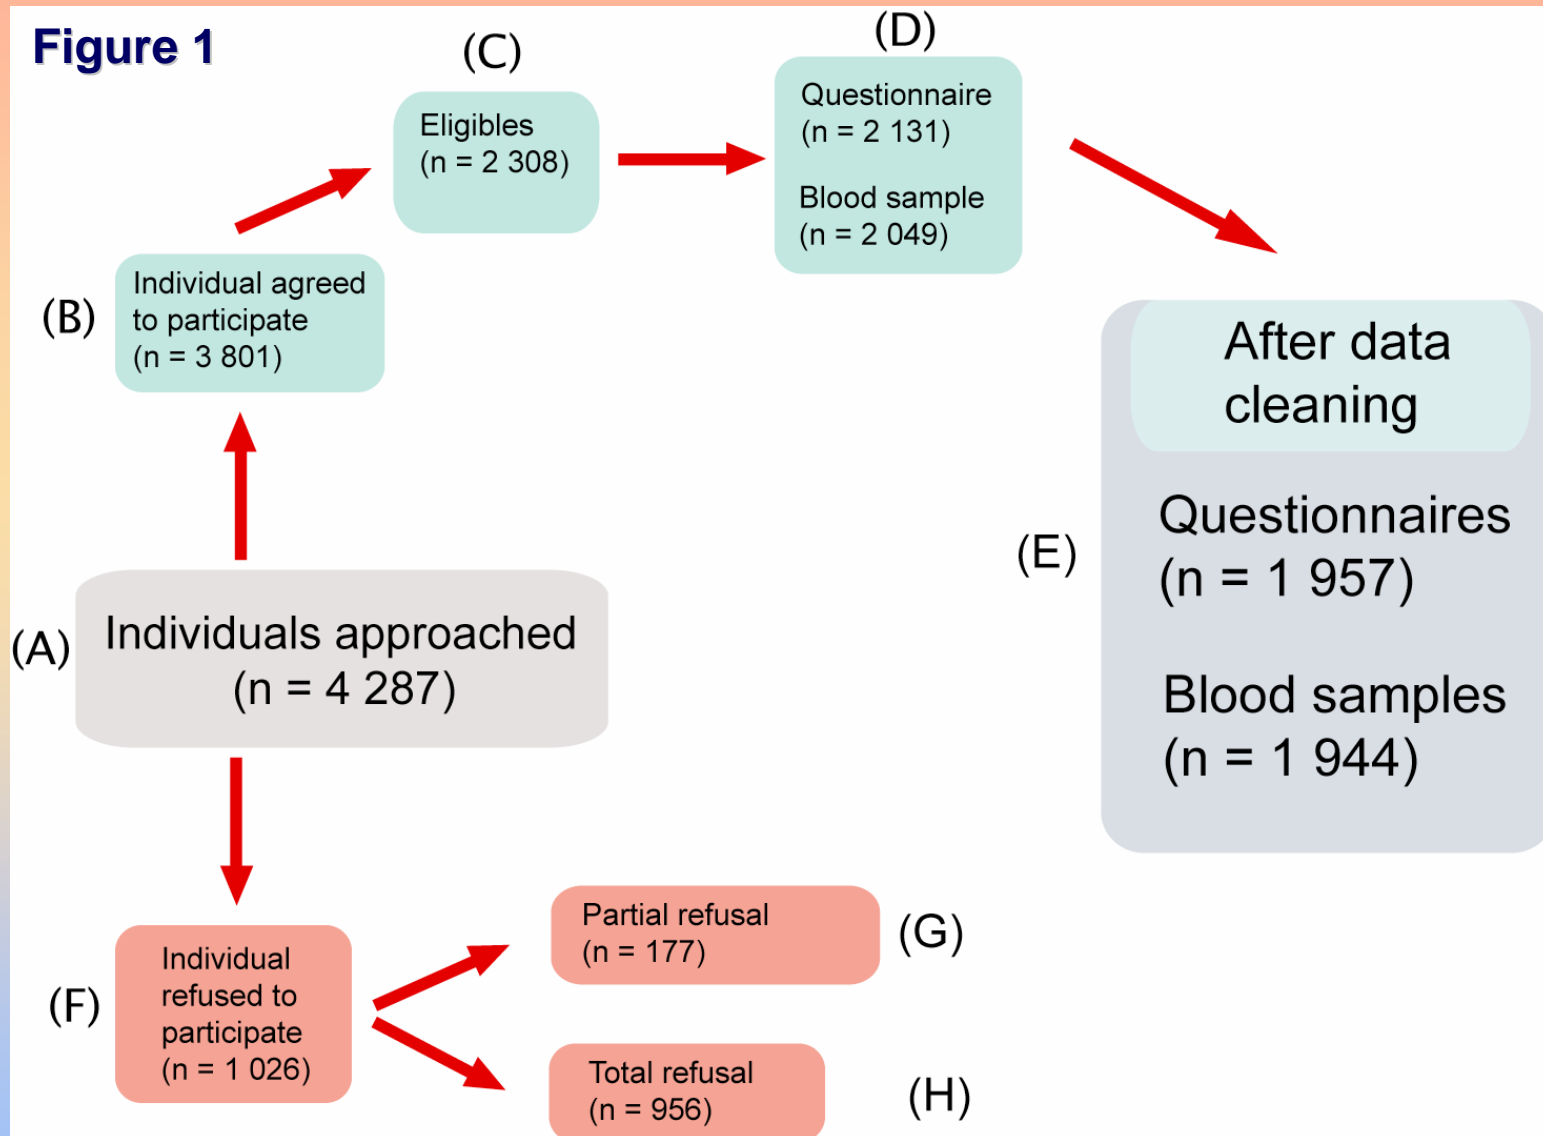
Figure 1

(C)
Eligibles
(n = 2 308)

(D)
Questionnaire
(n = 2 131)

Blood sample
(n = 2 049)

(B) Individual agreed to participate
(n = 3 801)

After data cleaning

(E) Questionnaires
(n = 1 957)

Blood samples
(n = 1 944)

(A) Individuals approached
(n = 4 287)

(F) Individual refused to participate
(n = 1 026)

Partial refusal
(n = 177) (G)

Total refusal
(n = 956) (H)